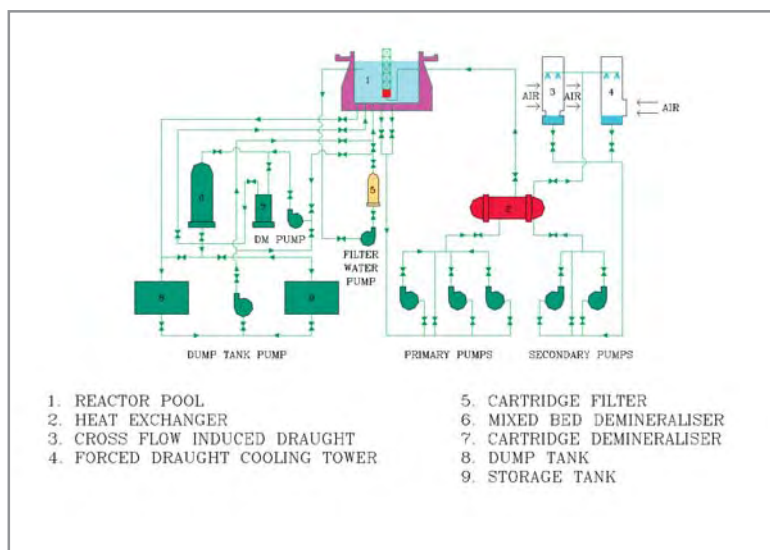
1

3

4

AIR

AIR

AIR

5

2

6

7

DM PUMP

FILTER WATER PUMP

8

9

DUMP TANK PUMP

PRIMARY PUMPS

SECONDARY PUMPS

1. REACTOR POOL
2. HEAT EXCHANGER
3. CROSS FLOW INDUCED DRAUGHT
4. FORCED DRAUGHT COOLING TOWER

5. CARTRIDGE FILTER
6. MIXED BED DEMINERALISER
7. CARTRIDGE DEMINERALISER
8. DUMP TANK
9. STORAGE TANK